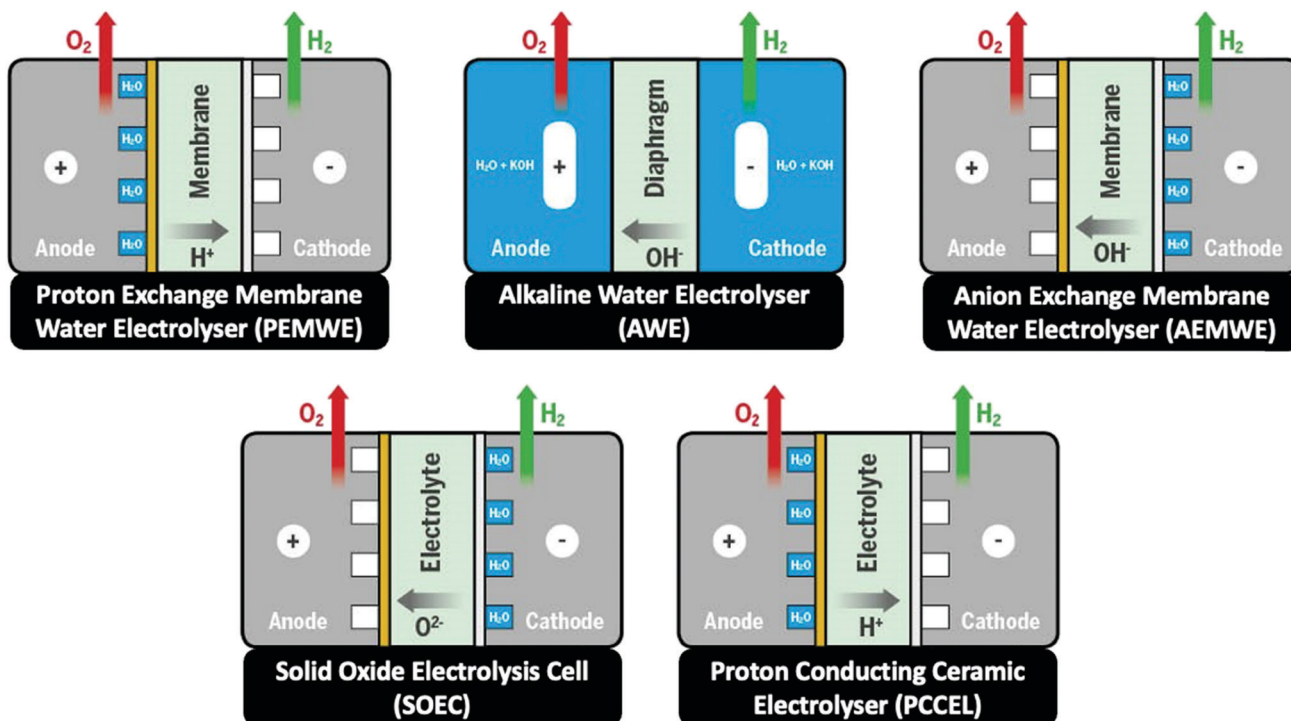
$O_2$
$H_2$
$H_2O$
$H_2O$
$H_2O$
$H_2O$
Membrane
+
-
Anode
$H^+$
Cathode
Proton Exchange Membrane Water Electrolyser (PEMWE)

$O_2$
$H_2$
$H_2O + KOH$
+
Diaphragm
-
$H_2O + KOH$
Anode
$OH^-$
Cathode
Alkaline Water Electrolyser (AWE)

$O_2$
$H_2$
Membrane
$H_2O$
$H_2O$
$H_2O$
$H_2O$
+
-
Anode
$OH^-$
Cathode
Anion Exchange Membrane Water Electrolyser (AEMWE)

$O_2$
$H_2$
Electrolyte
$H_2O$
$H_2O$
$H_2O$
$H_2O$
+
-
Anode
$O^{2-}$
Cathode
Solid Oxide Electrolysis Cell (SOEC)

$O_2$
$H_2$
$H_2O$
$H_2O$
$H_2O$
$H_2O$
Electrolyte
+
-
Anode
$H^+$
Cathode
Proton Conducting Ceramic Electrolyser (PCCEL)